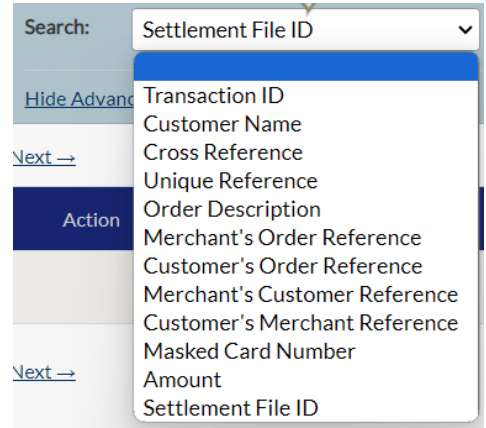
Search:
Settlement File ID

Hide Advanc

Next →

Action

Next →

Transaction ID
Customer Name
Cross Reference
Unique Reference
Order Description
Merchant's Order Reference
Customer's Order Reference
Merchant's Customer Reference
Customer's Merchant Reference
Masked Card Number
Amount
Settlement File ID